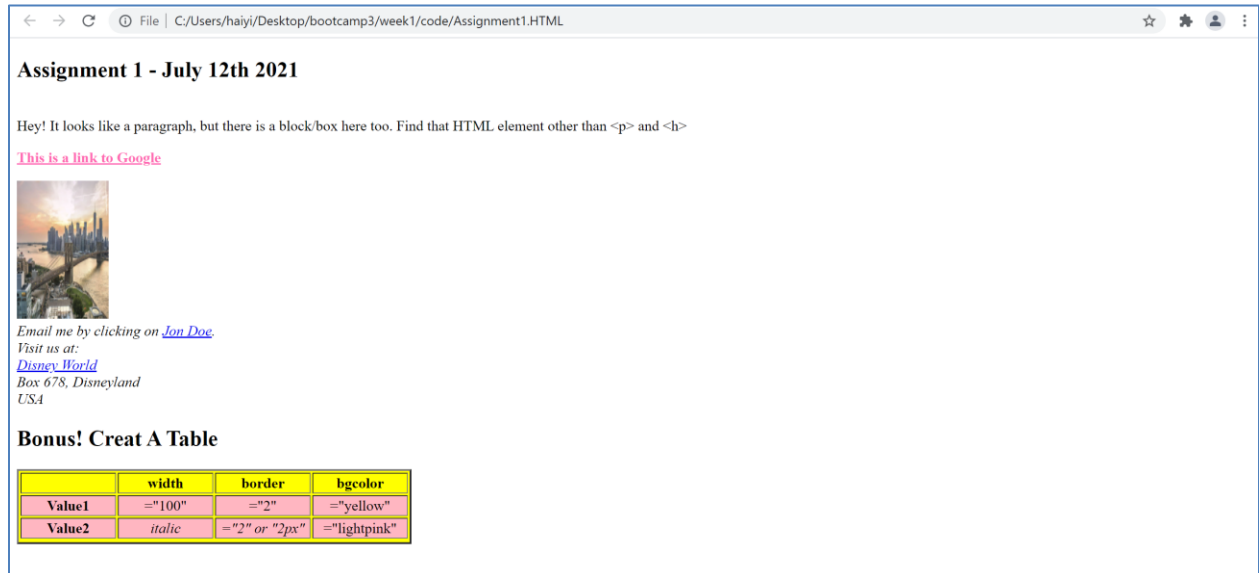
File | C:/Users/haiyi/Desktop/bootcamp3/week1/code/Assignment1.HTML

Assignment 1 - July 12th 2021

Hey! It looks like a paragraph, but there is a block/box here too. Find that HTML element other than <p> and <h>

This is a link to Google

Email me by clicking on Jon Doe.
Visit us at:
Disney World
Box 678, Disneyland
USA

Bonus! Creat A Table

| | width | border | bgcolor |
|---|---|---|---|
| Value1 | ="100" | ="2" | ="yellow" |
| Value2 | italic | ="2" or "2px" | ="lightpink" |